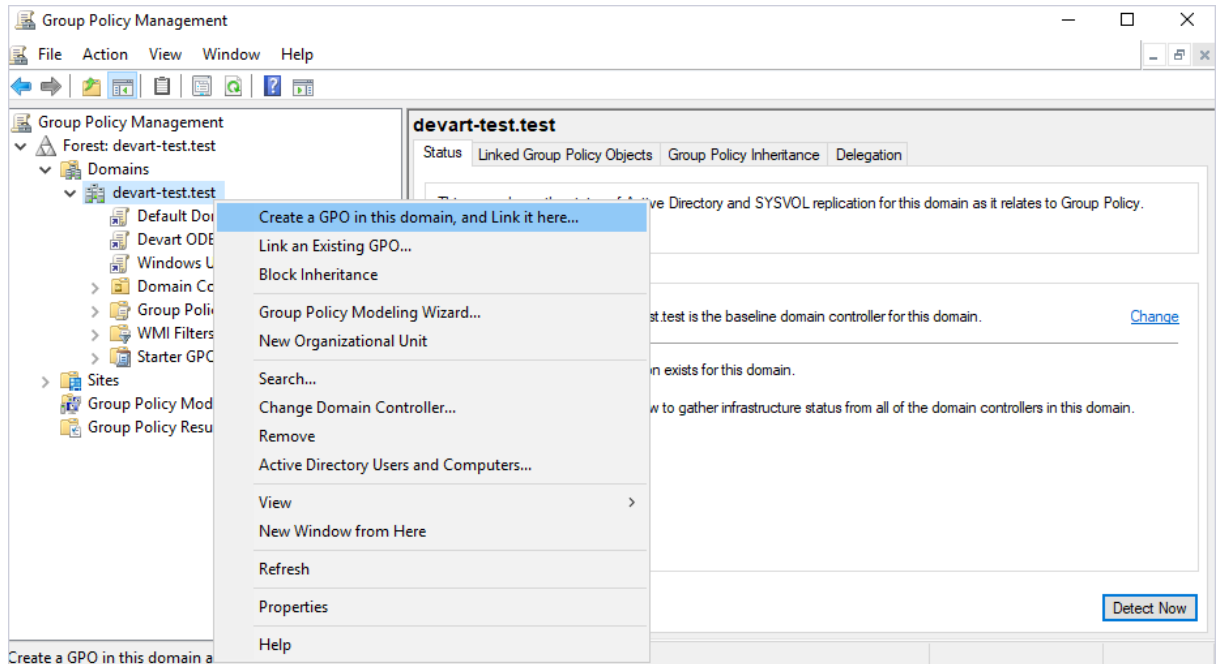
Group Policy Management

File Action View Window Help

Group Policy Management
Forest: devart-test.test
Domains
devart-test.test
Default Do
Devart ODE
Windows U
Domain Co
Group Poli
WMI Filters
Starter GPO
Sites
Group Policy Mod
Group Policy Resu

devart-test.test
Status | Linked Group Policy Objects | Group Policy Inheritance | Delegation

Th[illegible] Active Directory and SYSVOL replication for this domain as it relates to Group Policy.

st.test is the baseline domain controller for this domain.
Change

n exists for this domain.

w to gather infrastructure status from all of the domain controllers in this domain.

Detect Now

Create a GPO in this domain, and Link it here...
Link an Existing GPO...
Block Inheritance
Group Policy Modeling Wizard...
New Organizational Unit
Search...
Change Domain Controller...
Remove
Active Directory Users and Computers...
View
New Window from Here
Refresh
Properties
Help

Create a GPO in this domain a